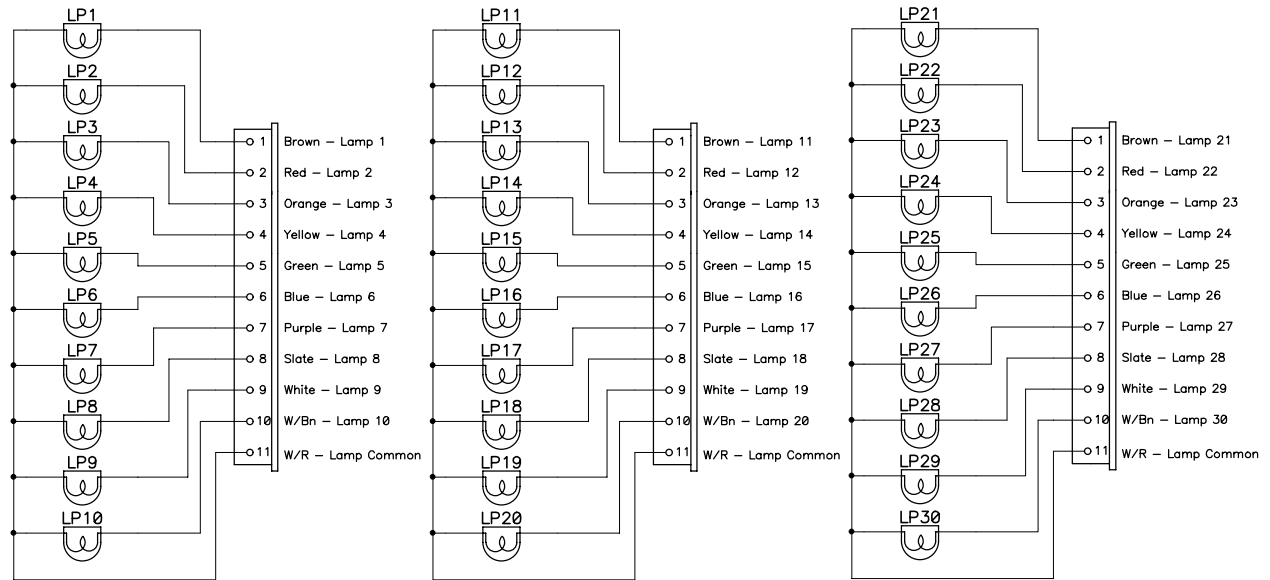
LP1
LP2
LP3
LP4
LP5
LP6
LP7
LP8
LP9
LP10

1 Brown – Lamp 1
2 Red – Lamp 2
3 Orange – Lamp 3
4 Yellow – Lamp 4
5 Green – Lamp 5
6 Blue – Lamp 6
7 Purple – Lamp 7
8 Slate – Lamp 8
9 White – Lamp 9
10 W/Bn – Lamp 10
11 W/R – Lamp Common

LP11
LP12
LP13
LP14
LP15
LP16
LP17
LP18
LP19
LP20

1 Brown – Lamp 11
2 Red – Lamp 12
3 Orange – Lamp 13
4 Yellow – Lamp 14
5 Green – Lamp 15
6 Blue – Lamp 16
7 Purple – Lamp 17
8 Slate – Lamp 18
9 White – Lamp 19
10 W/Bn – Lamp 20
11 W/R – Lamp Common

LP21
LP22
LP23
LP24
LP25
LP26
LP27
LP28
LP29
LP30

1 Brown – Lamp 21
2 Red – Lamp 22
3 Orange – Lamp 23
4 Yellow – Lamp 24
5 Green – Lamp 25
6 Blue – Lamp 26
7 Purple – Lamp 27
8 Slate – Lamp 28
9 White – Lamp 29
10 W/Bn – Lamp 30
11 W/R – Lamp Common